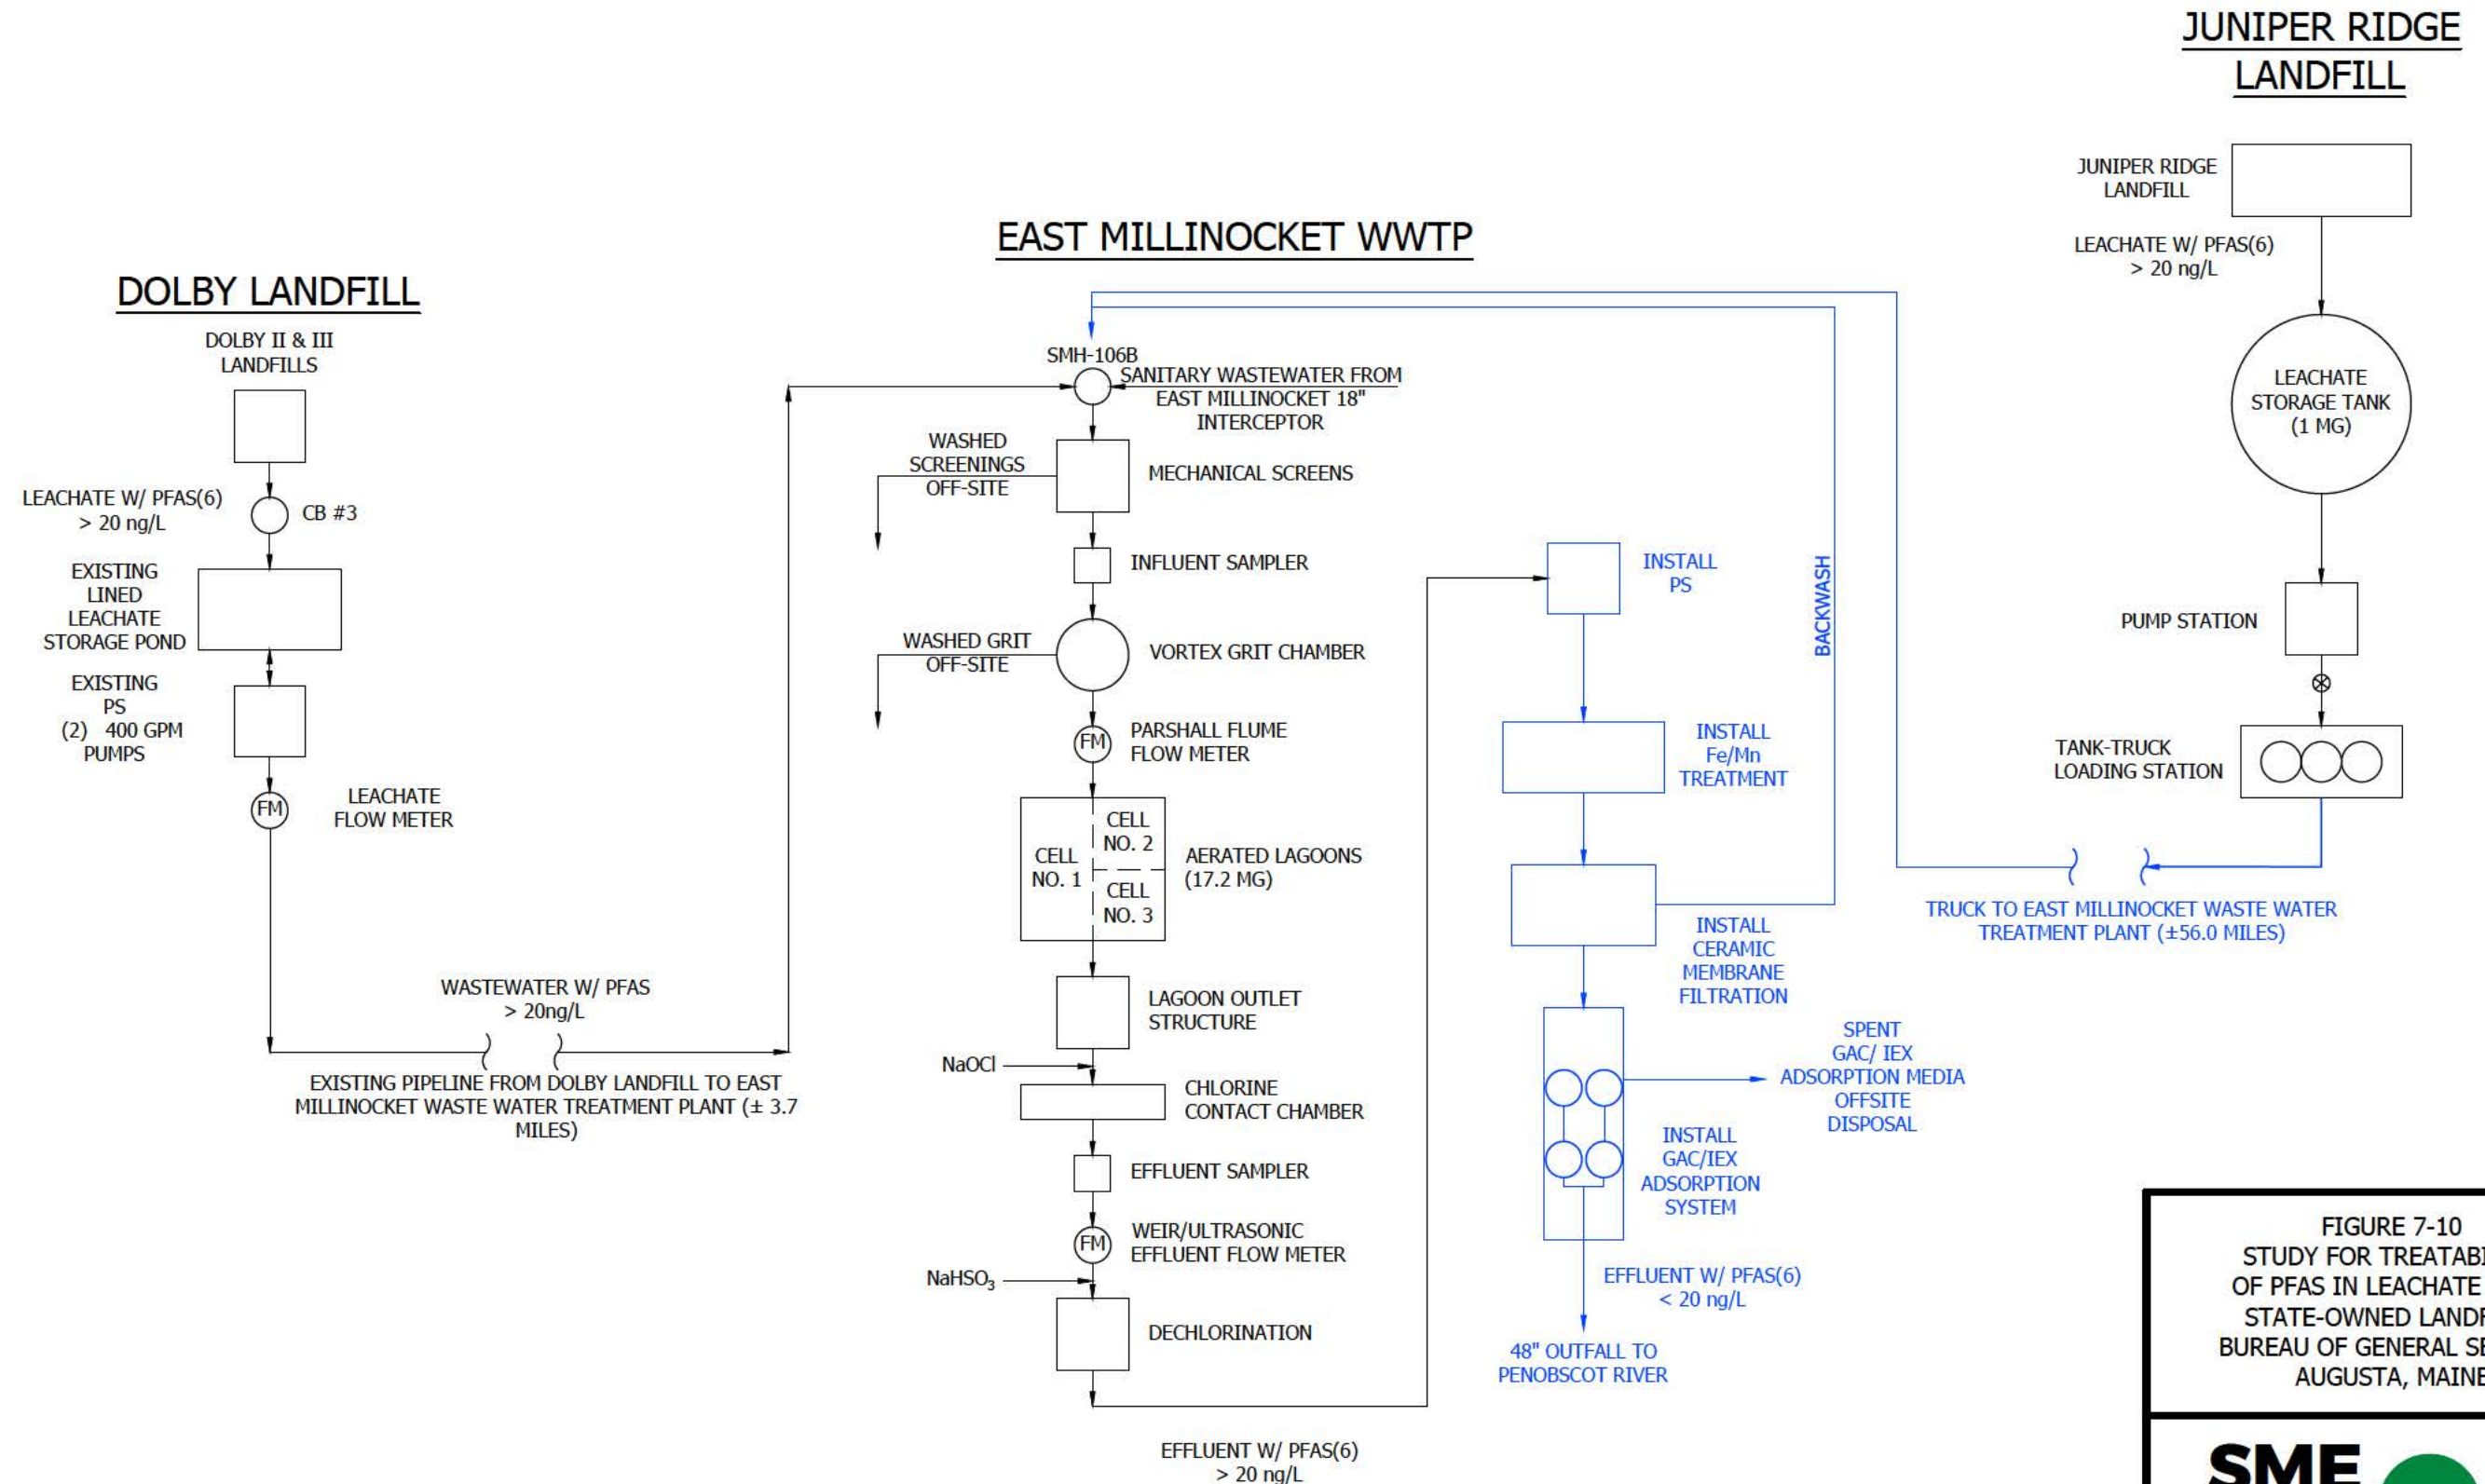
JUNIPER RIDGE LANDFILL

JUNIPER RIDGE LANDFILL

LEACHATE W/ PFAS(6) > 20 ng/L

LEACHATE STORAGE TANK (1 MG)

PUMP STATION

TANK-TRUCK LOADING STATION

TRUCK TO EAST MILLINOCKET WASTE WATER TREATMENT PLANT (±56.0 MILES)

EAST MILLINOCKET WWTP

DOLBY LANDFILL

DOLBY II & III LANDFILLS

LEACHATE W/ PFAS(6) > 20 ng/L

CB #3

EXISTING LINED LEACHATE STORAGE POND

EXISTING PS (2) 400 GPM PUMPS

FM

LEACHATE FLOW METER

WASTEWATER W/ PFAS > 20ng/L

EXISTING PIPELINE FROM DOLBY LANDFILL TO EAST MILLINOCKET WASTE WATER TREATMENT PLANT (± 3.7 MILES)

SMH-106B

SANITARY WASTEWATER FROM EAST MILLINOCKET 18" INTERCEPTOR

WASHED SCREENINGS OFF-SITE

MECHANICAL SCREENS

INFLUENT SAMPLER

WASHED GRIT OFF-SITE

VORTEX GRIT CHAMBER

FM

PARSHALL FLUME FLOW METER

CELL NO. 1

CELL NO. 2

CELL NO. 3

AERATED LAGOONS (17.2 MG)

LAGOON OUTLET STRUCTURE

NaOCl

CHLORINE CONTACT CHAMBER

EFFLUENT SAMPLER

FM

WEIR/ULTRASONIC EFFLUENT FLOW METER

$NaHSO_3$

DECHLORINATION

EFFLUENT W/ PFAS(6) > 20 ng/L

INSTALL PS

BACKWASH

INSTALL Fe/Mn TREATMENT

INSTALL CERAMIC MEMBRANE FILTRATION

SPENT GAC/ IEX ADSORPTION MEDIA OFFSITE DISPOSAL

INSTALL GAC/IEX ADSORPTION SYSTEM

EFFLUENT W/ PFAS(6) < 20 ng/L

48" OUTFALL TO PENOBSCOT RIVER

FIGURE 7-10
STUDY FOR TREATAB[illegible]
OF PFAS IN LEACHATE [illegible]
STATE-OWNED LANDF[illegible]
BUREAU OF GENERAL SE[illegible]
AUGUSTA, MAINE

SME